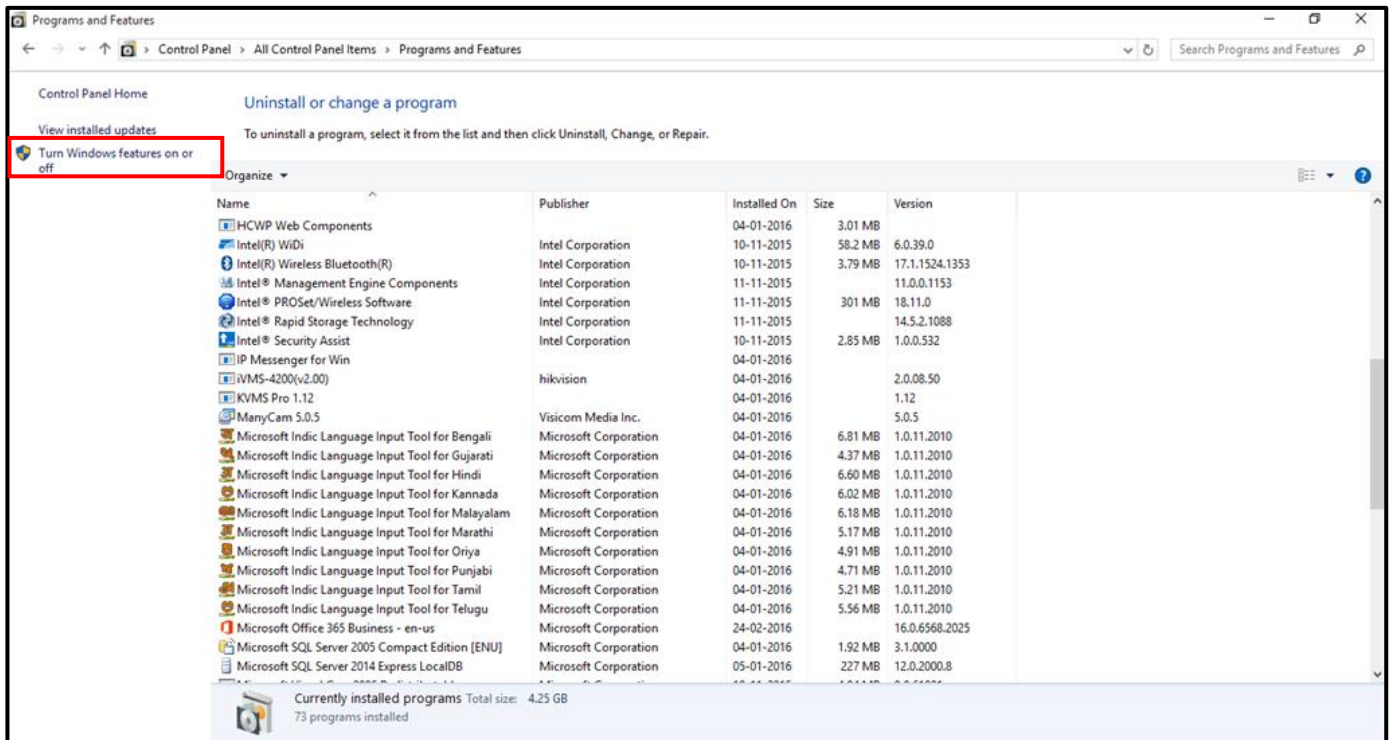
Programs and Features

Control Panel > All Control Panel Items > Programs and Features

Search Programs and Features

Control Panel Home

View installed updates

Turn Windows features on or off

Uninstall or change a program

To uninstall a program, select it from the list and then click Uninstall, Change, or Repair.

Organize ▾

| Name | Publisher | Installed On | Size | Version |
|---|---|---|---|---|
| HCWP Web Components | | 04-01-2016 | 3.01 MB | |
| Intel(R) WiDi | Intel Corporation | 10-11-2015 | 58.2 MB | 6.0.39.0 |
| Intel(R) Wireless Bluetooth(R) | Intel Corporation | 10-11-2015 | 3.79 MB | 17.1.1524.1353 |
| Intel® Management Engine Components | Intel Corporation | 11-11-2015 | | 11.0.0.1153 |
| Intel® PROSet/Wireless Software | Intel Corporation | 11-11-2015 | 301 MB | 18.11.0 |
| Intel® Rapid Storage Technology | Intel Corporation | 11-11-2015 | | 14.5.2.1088 |
| Intel® Security Assist | Intel Corporation | 10-11-2015 | 2.85 MB | 1.0.0.532 |
| IP Messenger for Win | | 04-01-2016 | | |
| iVMS-4200(v2.00) | hikvision | 04-01-2016 | | 2.0.08.50 |
| KVMS Pro 1.12 | | 04-01-2016 | | 1.12 |
| ManyCam 5.0.5 | Visicom Media Inc. | 04-01-2016 | | 5.0.5 |
| Microsoft Indic Language Input Tool for Bengali | Microsoft Corporation | 04-01-2016 | 6.81 MB | 1.0.11.2010 |
| Microsoft Indic Language Input Tool for Gujarati | Microsoft Corporation | 04-01-2016 | 4.37 MB | 1.0.11.2010 |
| Microsoft Indic Language Input Tool for Hindi | Microsoft Corporation | 04-01-2016 | 6.60 MB | 1.0.11.2010 |
| Microsoft Indic Language Input Tool for Kannada | Microsoft Corporation | 04-01-2016 | 6.02 MB | 1.0.11.2010 |
| Microsoft Indic Language Input Tool for Malayalam | Microsoft Corporation | 04-01-2016 | 6.18 MB | 1.0.11.2010 |
| Microsoft Indic Language Input Tool for Marathi | Microsoft Corporation | 04-01-2016 | 5.17 MB | 1.0.11.2010 |
| Microsoft Indic Language Input Tool for Oriya | Microsoft Corporation | 04-01-2016 | 4.91 MB | 1.0.11.2010 |
| Microsoft Indic Language Input Tool for Punjabi | Microsoft Corporation | 04-01-2016 | 4.71 MB | 1.0.11.2010 |
| Microsoft Indic Language Input Tool for Tamil | Microsoft Corporation | 04-01-2016 | 5.21 MB | 1.0.11.2010 |
| Microsoft Indic Language Input Tool for Telugu | Microsoft Corporation | 04-01-2016 | 5.56 MB | 1.0.11.2010 |
| Microsoft Office 365 Business - en-us | Microsoft Corporation | 24-02-2016 | | 16.0.6568.2025 |
| Microsoft SQL Server 2005 Compact Edition [ENU] | Microsoft Corporation | 04-01-2016 | 1.92 MB | 3.1.0000 |
| Microsoft SQL Server 2014 Express LocalDB | Microsoft Corporation | 05-01-2016 | 227 MB | 12.0.2000.8 |

Currently installed programs Total size: 4.25 GB
73 programs installed